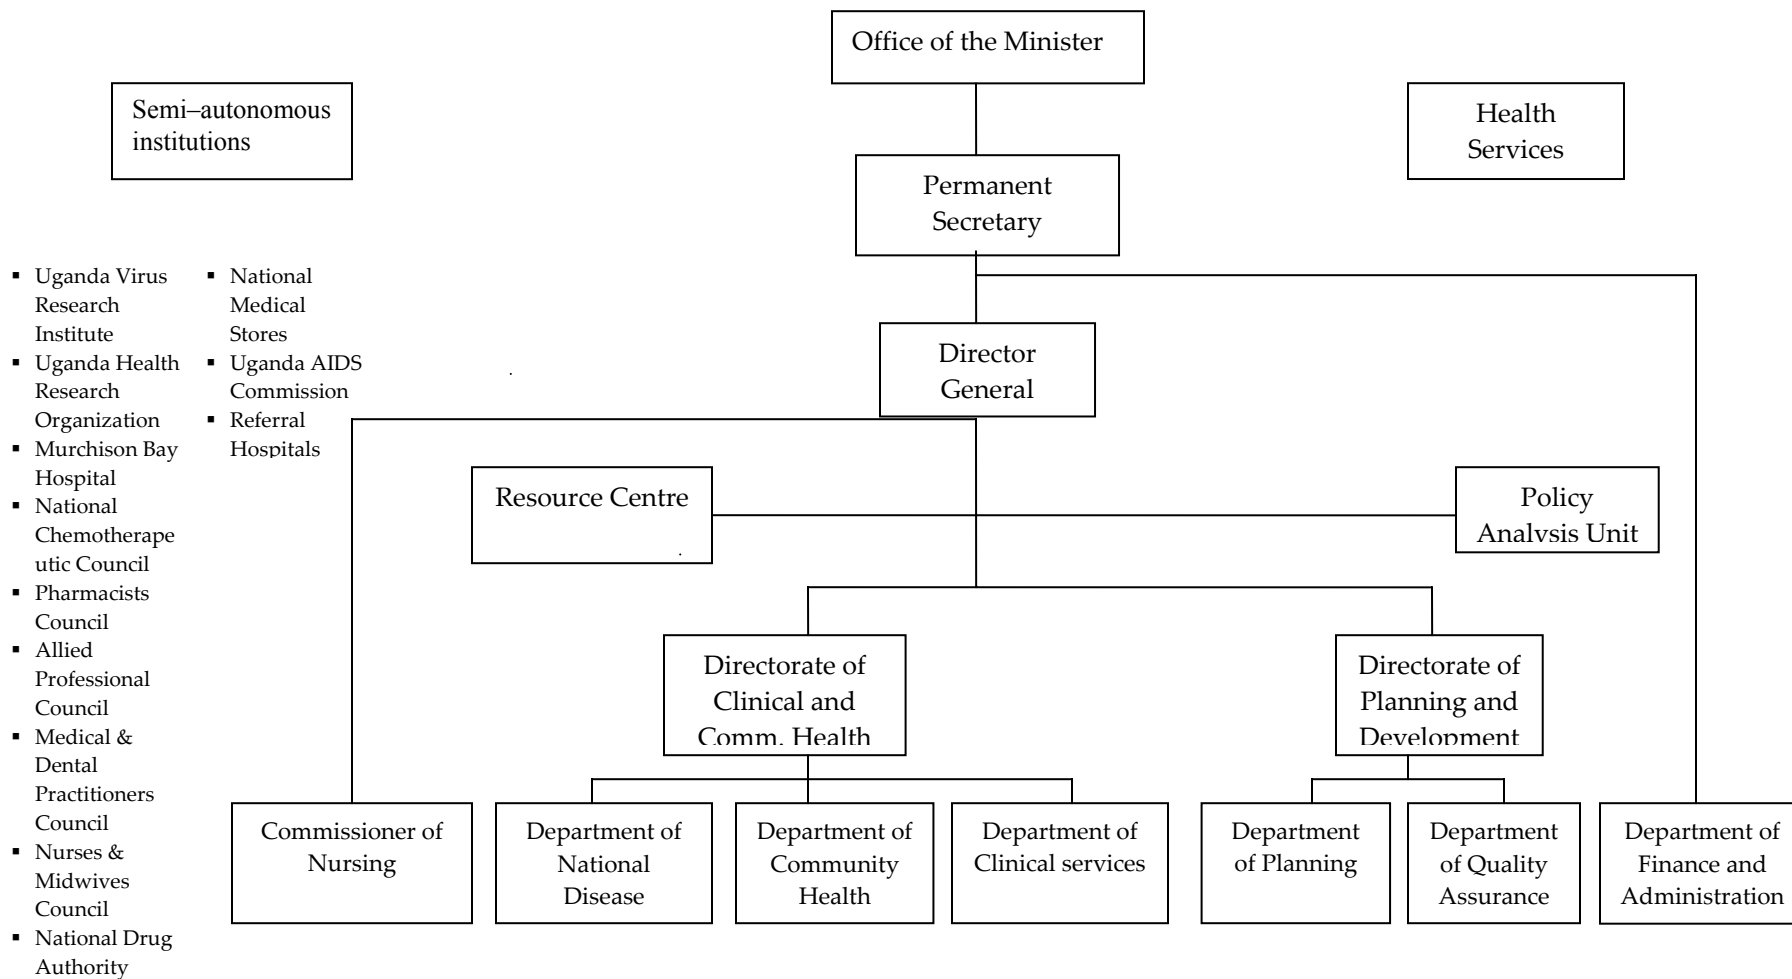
Office of the Minister

Semi–autonomous institutions

Health Services

Permanent Secretary

- Uganda Virus Research Institute
- Uganda Health Research Organization
- Murchison Bay Hospital
- National Chemotherapeutic Council
- Pharmacists Council
- Allied Professional Council
- Medical & Dental Practitioners Council
- Nurses & Midwives Council
- National Drug Authority

- National Medical Stores
- Uganda AIDS Commission
- Referral Hospitals

Director General

Resource Centre

Policy Analysis Unit

Directorate of Clinical and Comm. Health

Directorate of Planning and Development

Commissioner of Nursing

Department of National Disease

Department of Community Health

Department of Clinical services

Department of Planning

Department of Quality Assurance

Department of Finance and Administration